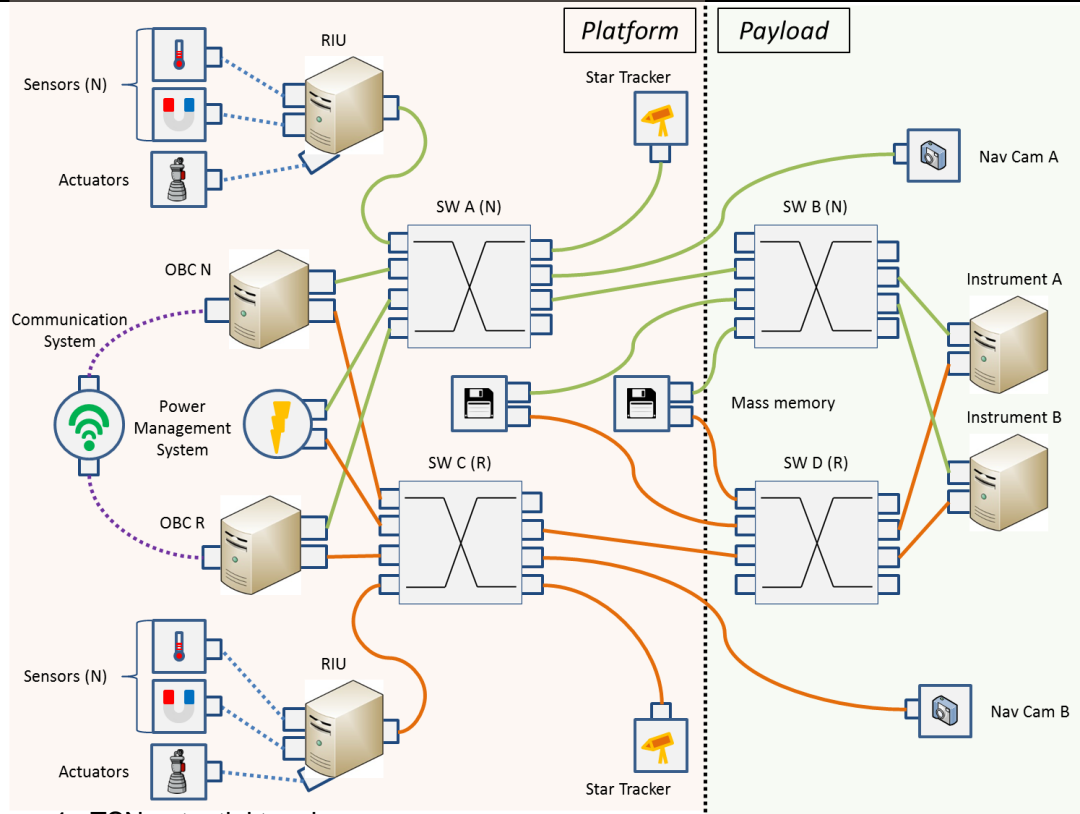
Platform

Payload

RIU

Sensors (N)

Actuators

Star Tracker

Nav Cam A

SW A (N)

SW B (N)

OBC N

Instrument A

Communication System

Power Management System

Mass memory

Instrument B

SW C (R)

SW D (R)

OBC R

RIU

Sensors (N)

Actuators

Nav Cam B

Star Tracker

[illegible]